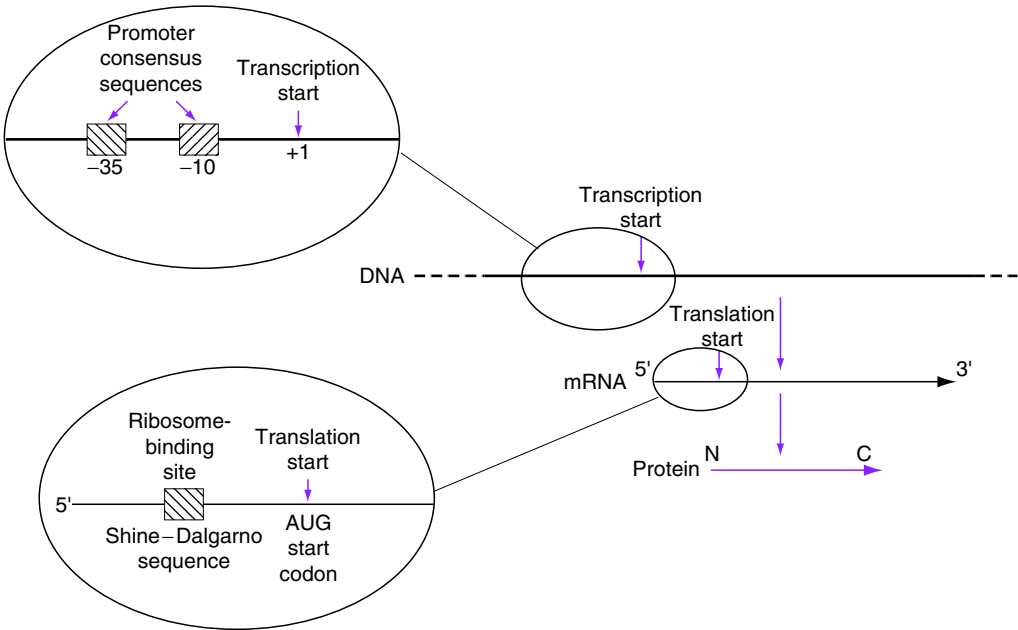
Promoter consensus sequences

Transcription start

−35

−10

+1

Transcription start

DNA

Translation start

5'

mRNA

3'

Ribosome-binding site

Translation start

5'

Shine−Dalgarno sequence

AUG start codon

Protein

N

C